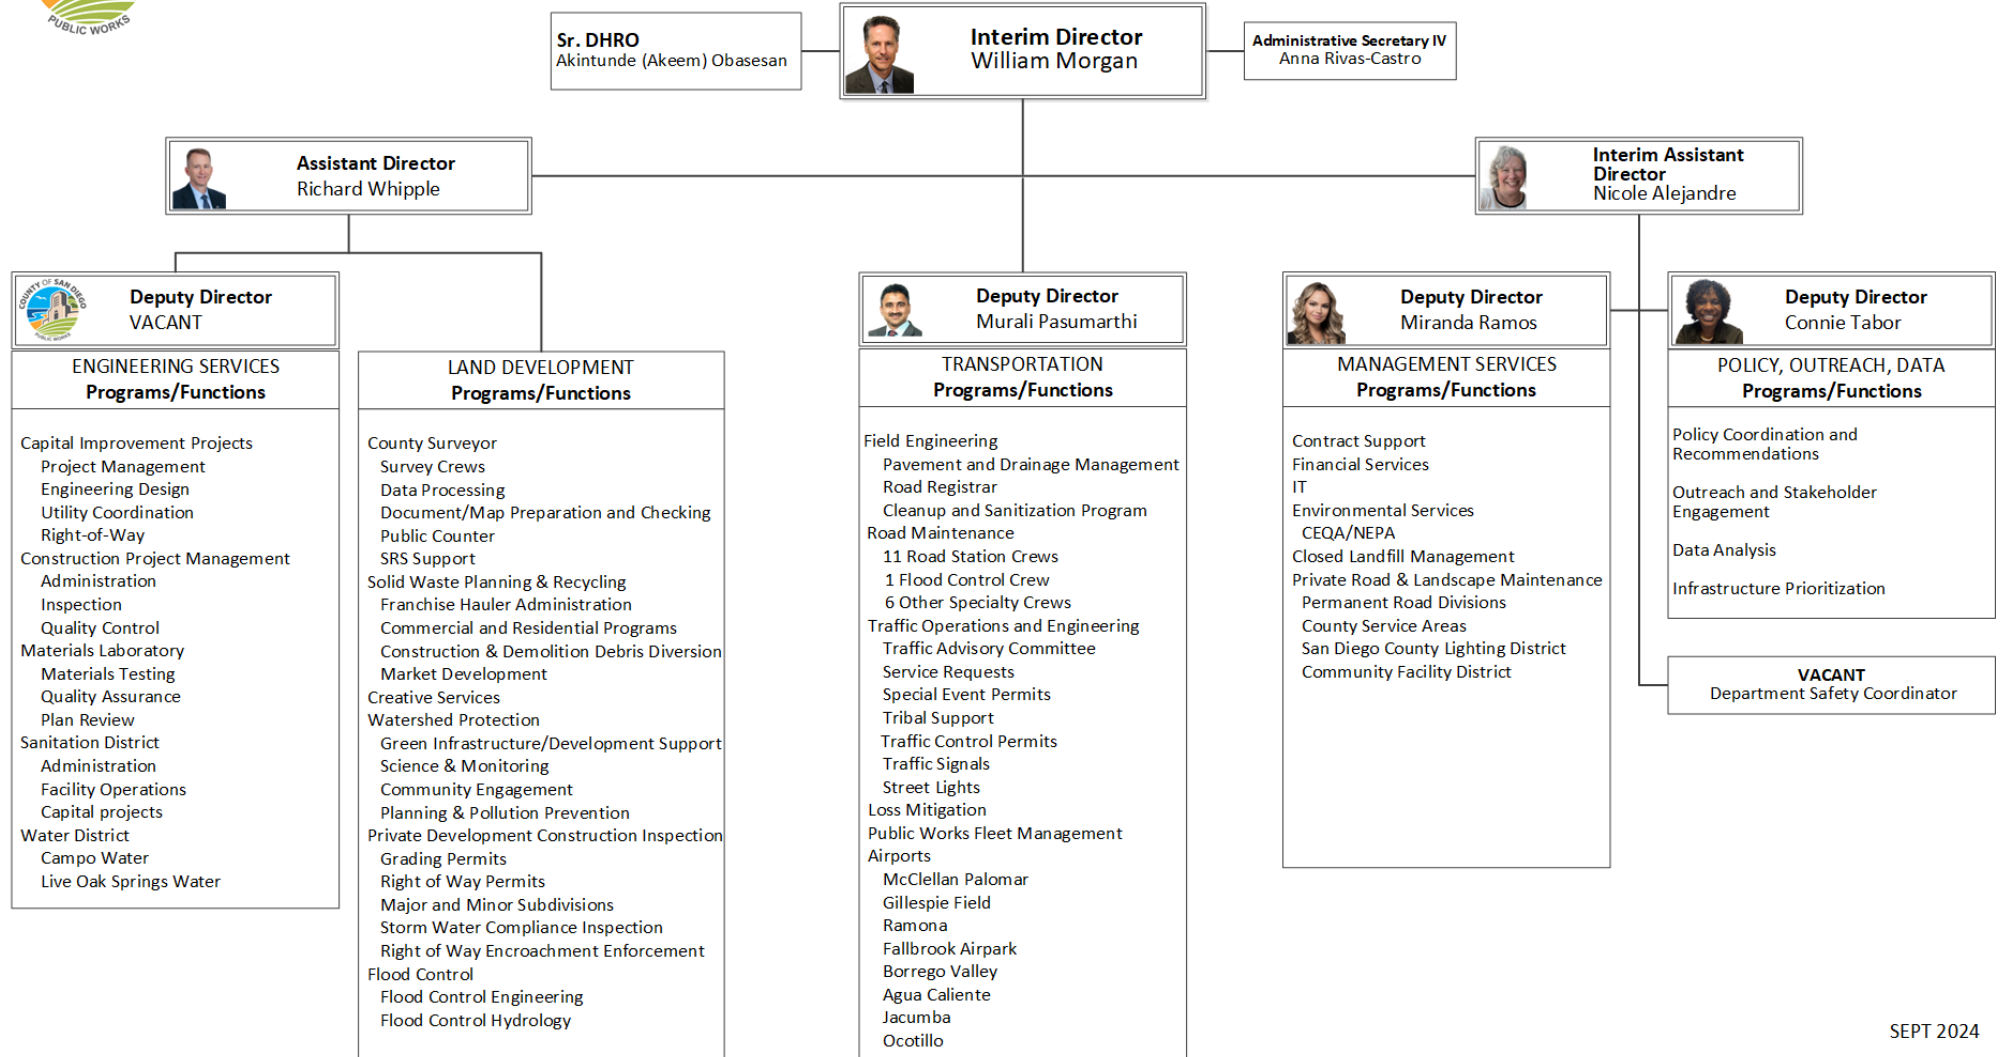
PUBLIC WORKS

Sr. DHRO
Akintunde (Akeem) Obasesan

Interim Director
William Morgan

Administrative Secretary IV
Anna Rivas-Castro

Assistant Director
Richard Whipple

Interim Assistant Director
Nicole Alejandre

COUNTY OF SAN DIEGO PUBLIC WORKS

Deputy Director
VACANT

ENGINEERING SERVICES
Programs/Functions

Capital Improvement Projects
Project Management
Engineering Design
Utility Coordination
Right-of-Way
Construction Project Management
Administration
Inspection
Quality Control
Materials Laboratory
Materials Testing
Quality Assurance
Plan Review
Sanitation District
Administration
Facility Operations
Capital projects
Water District
Campo Water
Live Oak Springs Water

LAND DEVELOPMENT
Programs/Functions

County Surveyor
Survey Crews
Data Processing
Document/Map Preparation and Checking
Public Counter
SRS Support
Solid Waste Planning & Recycling
Franchise Hauler Administration
Commercial and Residential Programs
Construction & Demolition Debris Diversion
Market Development
Creative Services
Watershed Protection
Green Infrastructure/Development Support
Science & Monitoring
Community Engagement
Planning & Pollution Prevention
Private Development Construction Inspection
Grading Permits
Right of Way Permits
Major and Minor Subdivisions
Storm Water Compliance Inspection
Right of Way Encroachment Enforcement
Flood Control
Flood Control Engineering
Flood Control Hydrology

Deputy Director
Murali Pasumarthi

TRANSPORTATION
Programs/Functions

Field Engineering
Pavement and Drainage Management
Road Registrar
Cleanup and Sanitization Program
Road Maintenance
11 Road Station Crews
1 Flood Control Crew
6 Other Specialty Crews
Traffic Operations and Engineering
Traffic Advisory Committee
Service Requests
Special Event Permits
Tribal Support
Traffic Control Permits
Traffic Signals
Street Lights
Loss Mitigation
Public Works Fleet Management
Airports
McClellan Palomar
Gillespie Field
Ramona
Fallbrook Airpark
Borrego Valley
Agua Caliente
Jacumba
Ocotillo

Deputy Director
Miranda Ramos

MANAGEMENT SERVICES
Programs/Functions

Contract Support
Financial Services
IT
Environmental Services
CEQA/NEPA
Closed Landfill Management
Private Road & Landscape Maintenance
Permanent Road Divisions
County Service Areas
San Diego County Lighting District
Community Facility District

Deputy Director
Connie Tabor

POLICY, OUTREACH, DATA
Programs/Functions

Policy Coordination and Recommendations

Outreach and Stakeholder Engagement

Data Analysis

Infrastructure Prioritization

VACANT
Department Safety Coordinator

SEPT 2024